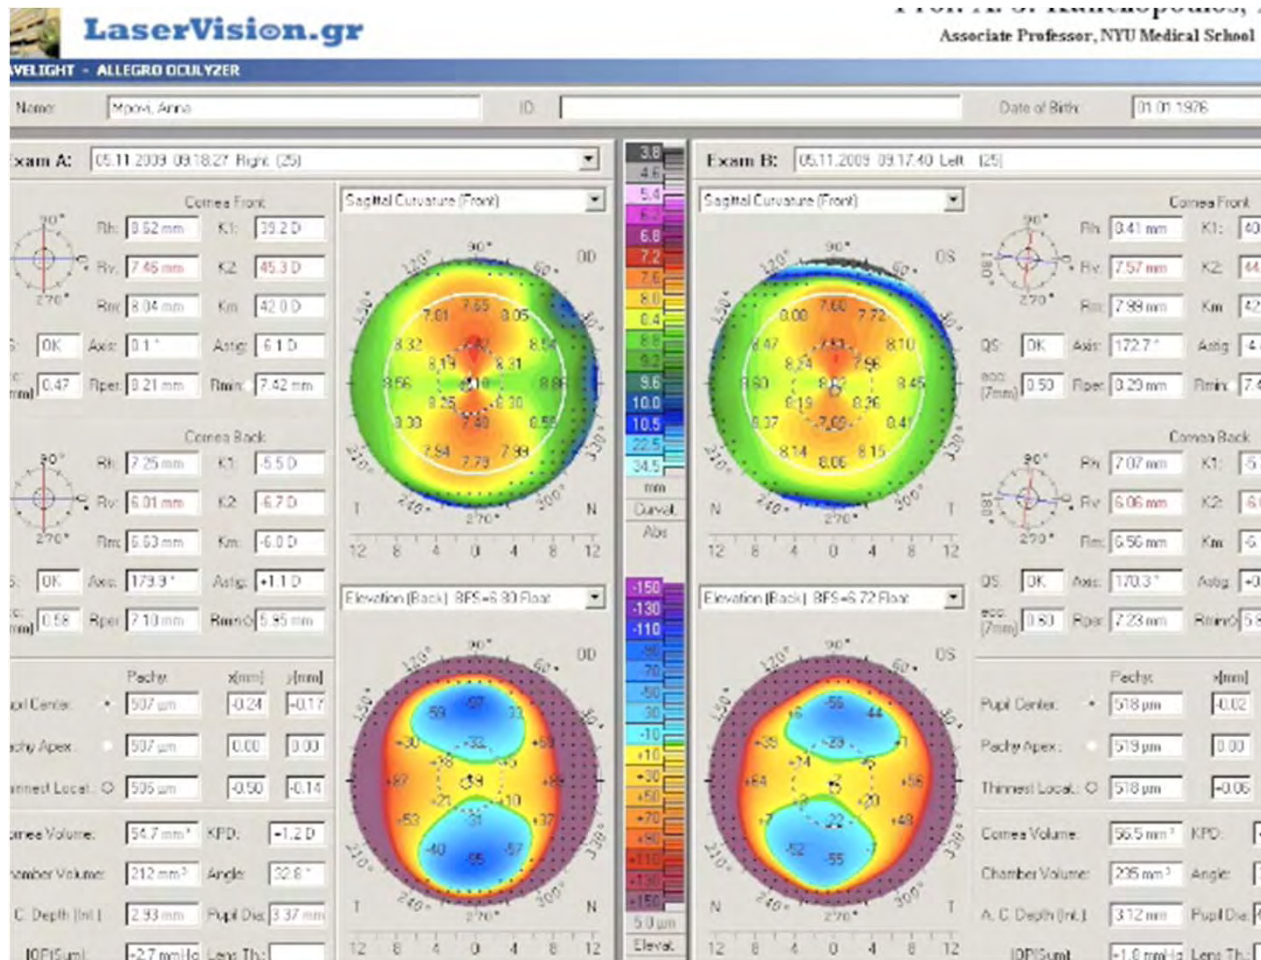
LaserVision.gr

Associate Professor, NYU Medical School

AVELIGHT - ALLEGRO OCULYZER

Name: Mpora, Anna | ID: | Date of Birth: 01.01.1976

Exam A: 05.11.2009 09:18:27 Right (25)

Cornea Front
Rh: 8.62 mm K1: 39.2 D
Rv: 7.46 mm K2: 45.3 D
Rm: 8.04 mm Km: 42.0 D
OK Axis: 0.1° Astig: 6.1 D
0.47 Rper: 8.21 mm Rmin: 7.42 mm

Cornea Back
Rh: 7.25 mm K1: -5.5 D
Rv: 6.01 mm K2: -6.7 D
Rm: 6.63 mm Km: -6.0 D
OK Axis: 179.9° Astig: +1.1 D
0.58 Rper: 7.10 mm Rmin: 5.95 mm

Pachy x[mm] y[mm]
Pupil Center: 507 µm -0.24 -0.17
Pachy Apex: 507 µm 0.00 0.00
Thinnest Locat.: 505 µm -0.50 -0.14
Cornea Volume: 54.7 mm³ KPD: +1.2 D
Chamber Volume: 212 mm³ Angle: 32.8°
A.C. Depth (Int.): 2.93 mm Pupil Dia: 3.37 mm
IOP(Sum): +2.7 mmHg Lens Th.:

Sagittal Curvature (Front)
90° 120° 60° 150° 30° OD 210° 330° 240° 300° 270° T N
7.65 7.81 8.05 8.32 8.54 8.19 8.31 8.56 8.88 8.25 8.30 8.30 7.80 8.54 7.84 7.79 7.99
12 8 4 0 4 8 12

Elevation (Back) BFS=6.80 Float
90° 120° 60° 150° OD 210° 330° 240° 300° 270° T N
59 57 33 -30 -32 +8 -18 +87 59 -21 -10 -53 -31 -37 -40 -55 -57
12 8 4 0 4 8 12

3.8 4.6 5.4 6.2 6.8 7.2 7.6 8.0 8.4 8.8 9.2 9.6 10.0 10.5 22.5 34.5 mm Curvat. Abs

-150 -130 -110 -90 -70 -50 -30 -10 +10 +30 +50 +70 +90 +110 +130 +150 5.0 µm Elevat.

Exam B: 05.11.2009 09:17:40 Left (25)

Sagittal Curvature (Front)
90° 120° 60° OS 7.60 8.00 7.72 8.47 8.10 8.24 7.96 8.60 8.62 8.45 8.19 8.26 8.37 7.09 8.41 8.14 8.06 8.15 240° 300° 270° N T
12 8 4 0 4 8 12

Elevation (Back) BFS=6.72 Float
90° 120° 60° OS -56 44 -38 -29 +1 -24 -5 +64 5 +56 -20 +48 -22 -52 -55 240° 300° 270° N T
12 8 4 0 4 8 12

Cornea Front
Rh: 8.41 mm K1: 40
Rv: 7.57 mm K2: 44
Rm: 7.99 mm Km: 42
QS: OK Axis: 172.7° Astig: 4.
ecc (7mm): 0.50 Rper: 8.29 mm Rmin: 7.4

Cornea Back
Rh: 7.07 mm K1: -5
Rv: 6.06 mm K2: -6
Rm: 6.56 mm Km: -6
QS: OK Axis: 170.3° Astig: +0
ecc (7mm): 0.60 Rper: 7.23 mm Rmin: 5.8

Pachy x[mm]
Pupil Center: 518 µm -0.02
Pachy Apex: 519 µm 0.00
Thinnest Locat.: 518 µm -0.06
Cornea Volume: 56.5 mm³ KPD:
Chamber Volume: 235 mm³ Angle:
A.C. Depth (Int.): 3.12 mm Pupil Dia:
IOP(Sum): +1.8 mmHg Lens Th.: